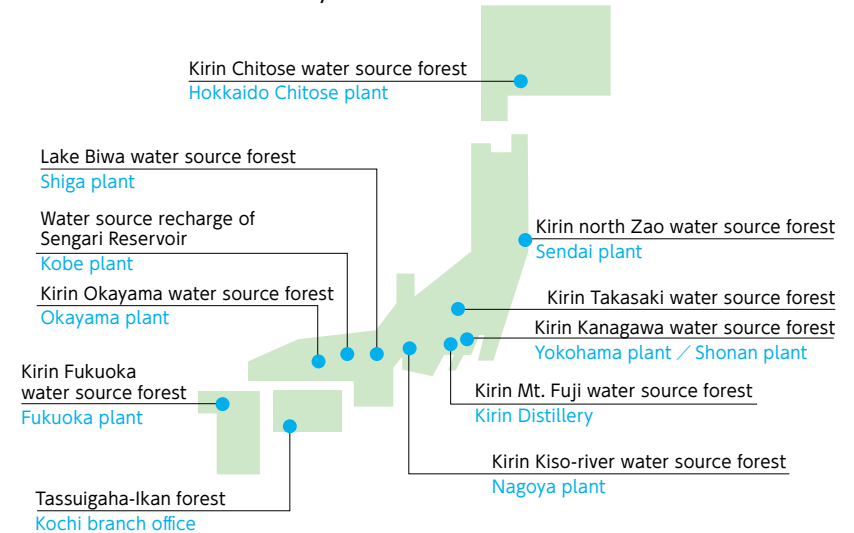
Kirin Chitose water source forest
Hokkaido Chitose plant

Lake Biwa water source forest
Shiga plant

Water source recharge of Sengari Reservoir
Kobe plant

Kirin Okayama water source forest
Okayama plant

Kirin Fukuoka water source forest
Fukuoka plant

Tassuigaha-Ikan forest
Kochi branch office

Kirin north Zao water source forest
Sendai plant

Kirin Takasaki water source forest

Kirin Kanagawa water source forest
Yokohama plant / Shonan plant

Kirin Mt. Fuji water source forest
Kirin Distillery

Kirin Kiso-river water source forest
Nagoya plant